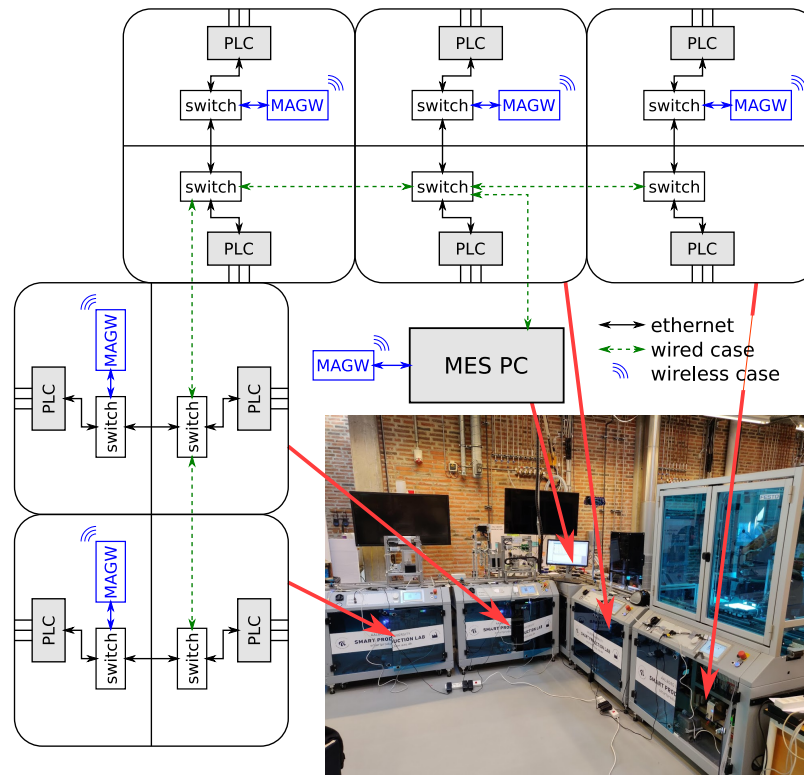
PLC
switch
MAGW
switch
PLC

PLC
switch
MAGW
switch
PLC

PLC
switch
MAGW
switch
PLC

MAGW
PLC
switch
switch
PLC

MAGW
PLC
switch
switch
PLC

MAGW
MES PC

ethernet
wired case
wireless case

SMART PRODUCTION LAB
SMART PRODUCTION LAB
SMART PRODUCTION LAB
SMART PRODUCTION LAB